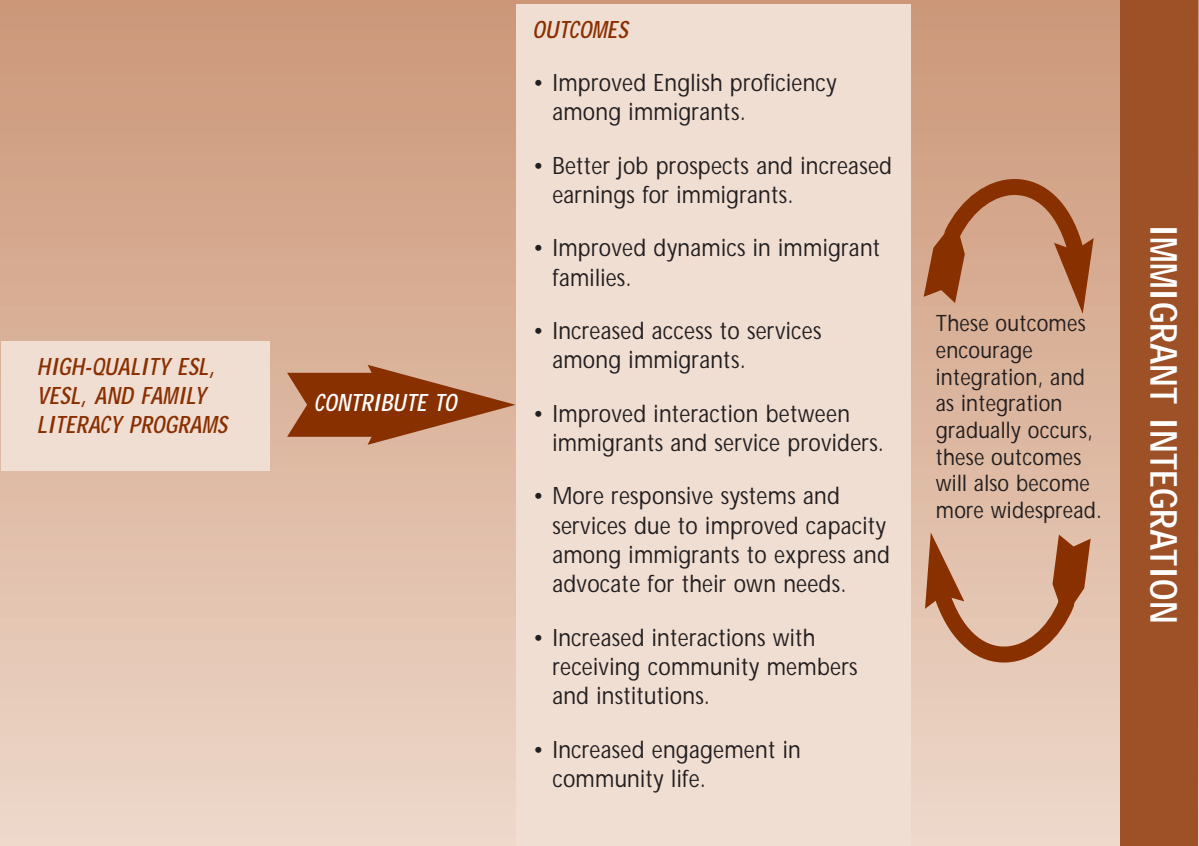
HIGH-QUALITY ESL, VESL, AND FAMILY LITERACY PROGRAMS

CONTRIBUTE TO

OUTCOMES

• Improved English proficiency among immigrants.

• Better job prospects and increased earnings for immigrants.

• Improved dynamics in immigrant families.

• Increased access to services among immigrants.

• Improved interaction between immigrants and service providers.

• More responsive systems and services due to improved capacity among immigrants to express and advocate for their own needs.

• Increased interactions with receiving community members and institutions.

• Increased engagement in community life.

These outcomes encourage integration, and as integration gradually occurs, these outcomes will also become more widespread.

IMMIGRANT INTEGRATION